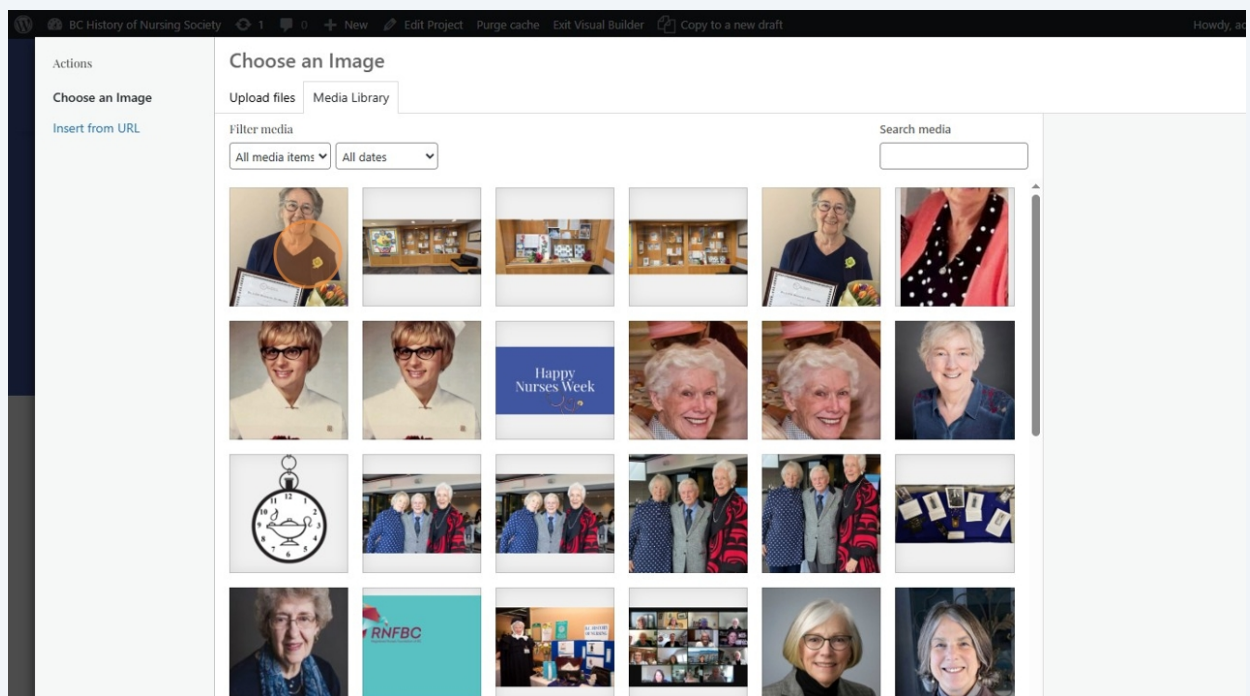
BC History of Nursing Society 1 0 + New Edit Project Purge cache Exit Visual Builder Copy to a new draft Howdy, ad

Actions

Choose an Image

Insert from URL

Choose an Image

Upload files Media Library

Filter media

All media items

All dates

Search media

Happy Nurses Week

RNFBC